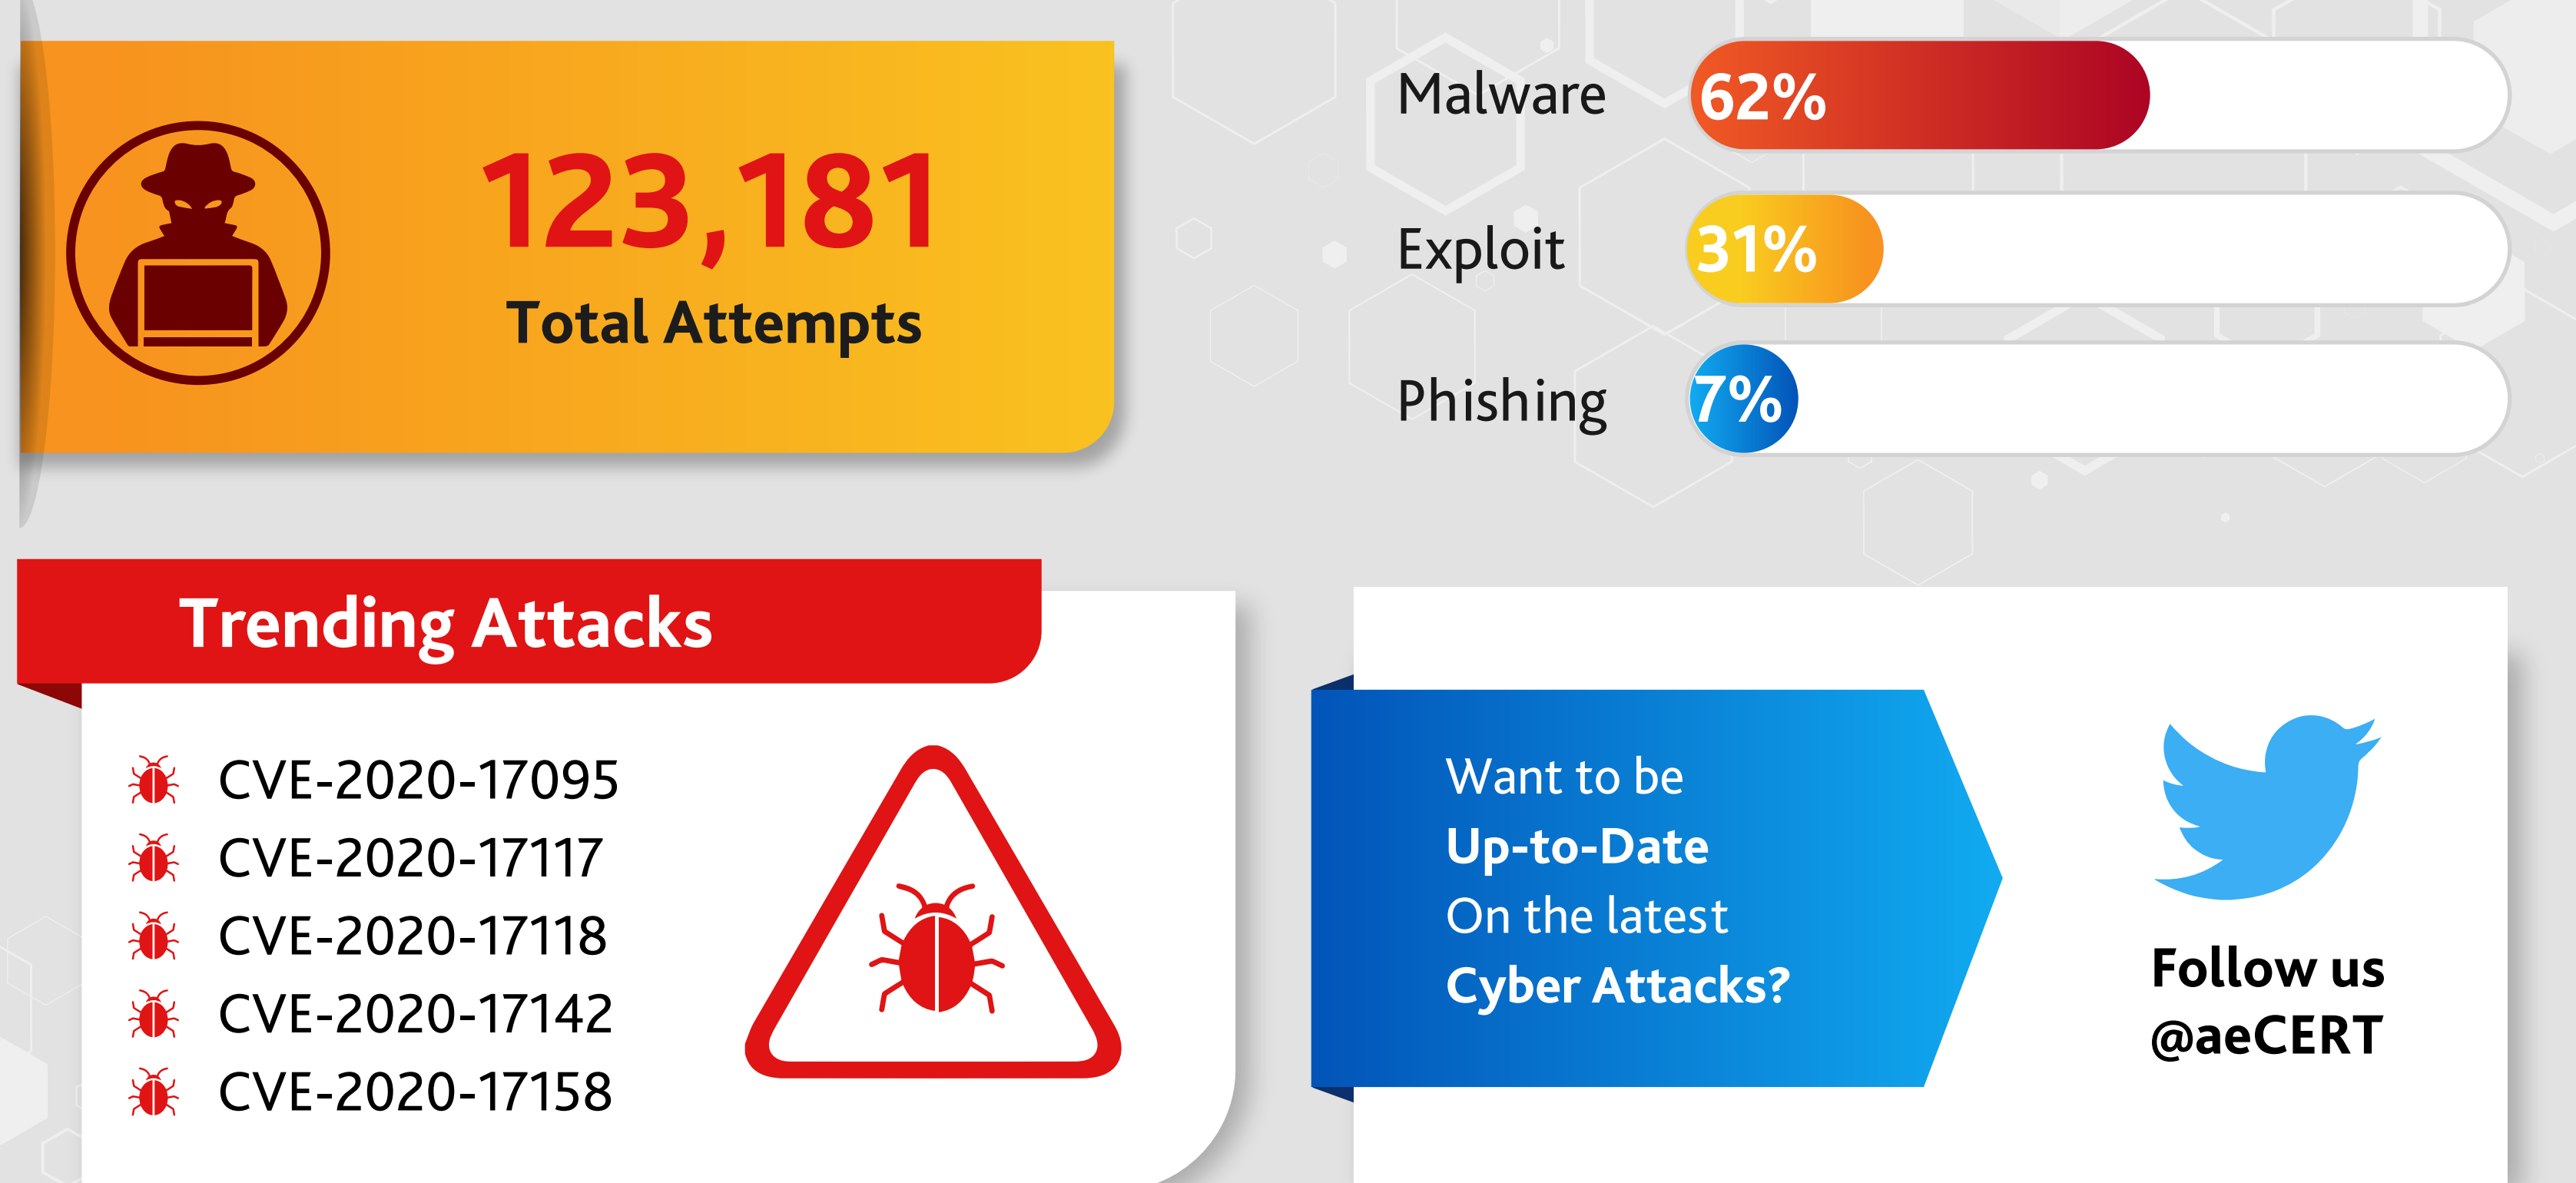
123,181
Total Attempts

Malware 62%
Exploit 31%
Phishing 7%

Trending Attacks

CVE-2020-17095
CVE-2020-17117
CVE-2020-17118
CVE-2020-17142
CVE-2020-17158

Want to be
Up-to-Date
On the latest
Cyber Attacks?

Follow us
@aeCERT